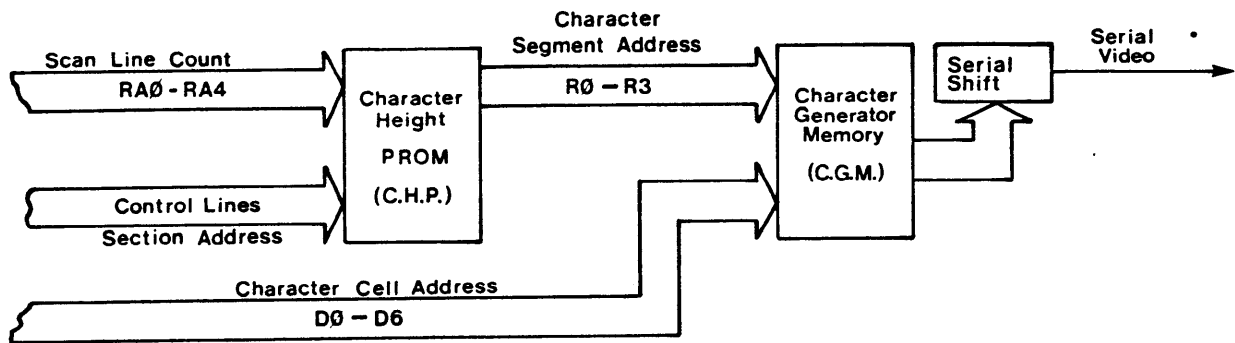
Scan Line Count
RAØ - RA4

Character Height PROM (C.H.P.)

Control Lines
Section Address

Character Segment Address
RØ — R3

Character Generator Memory (C.G.M.)

Serial Shift

Serial Video

Character Cell Address
DØ — D6